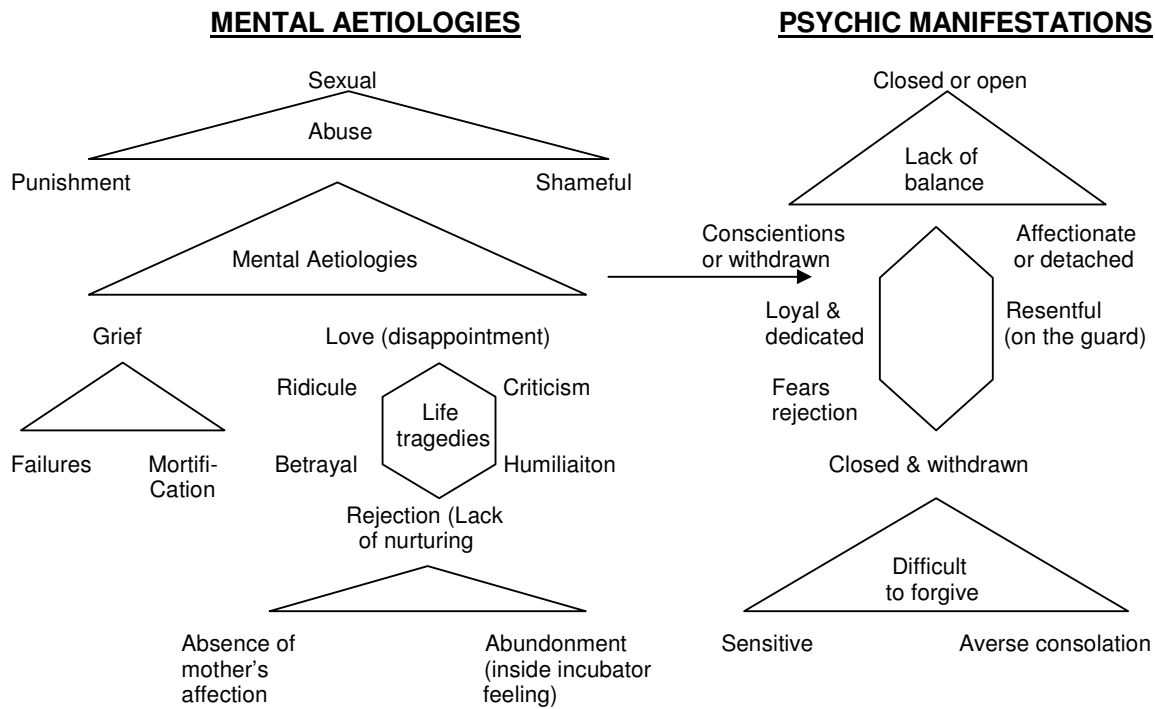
MENTAL AETIOLOGIES

Sexual

Abuse

Punishment

Shameful

Mental Aetiologies

Grief

Love (disappointment)

Failures

Mortifi-Cation

Ridicule

Criticism

Life tragedies

Betrayal

Humiliaiton

Rejection (Lack of nurturing

Absence of mother's affection

Abundonment (inside incubator feeling)

PSYCHIC MANIFESTATIONS

Closed or open

Lack of balance

Conscientions or withdrawn

Affectionate or detached

Loyal & dedicated

Resentful (on the guard)

Fears rejection

Closed & withdrawn

Difficult to forgive

Sensitive

Averse consolation